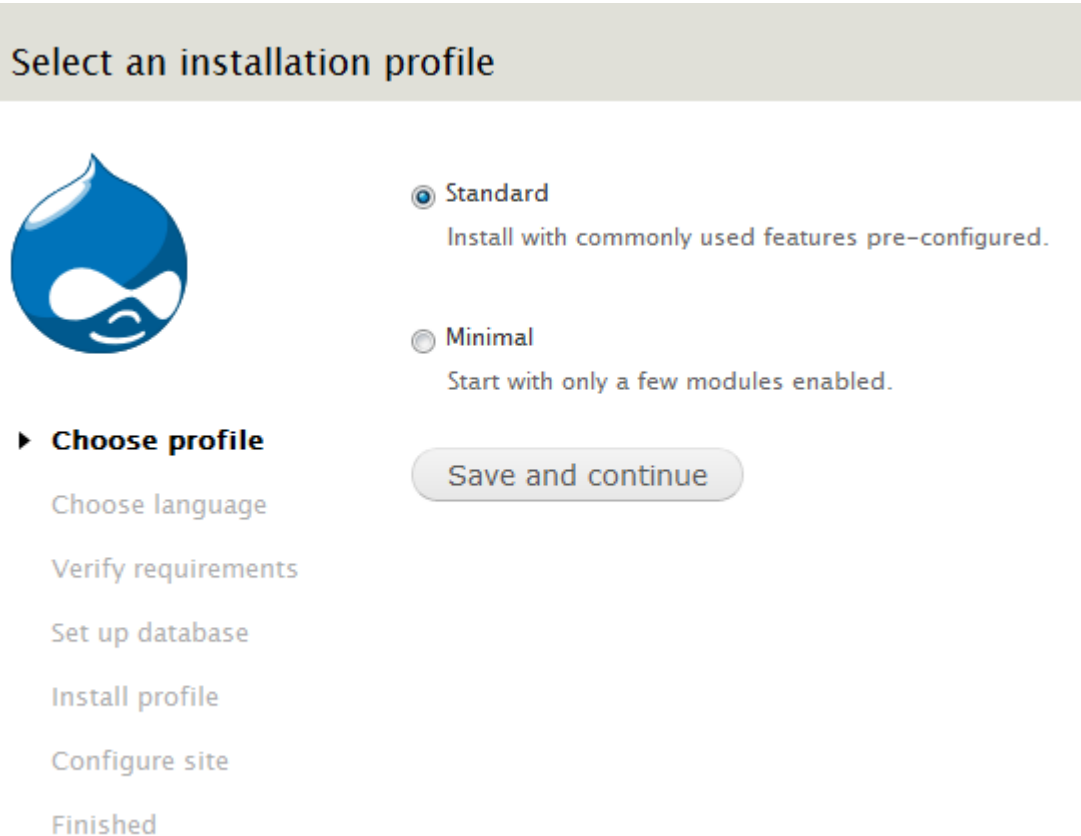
Select an installation profile

Standard

Install with commonly used features pre-configured.

Minimal

Start with only a few modules enabled.

Save and continue

Choose profile

Choose language

Verify requirements

Set up database

Install profile

Configure site

Finished